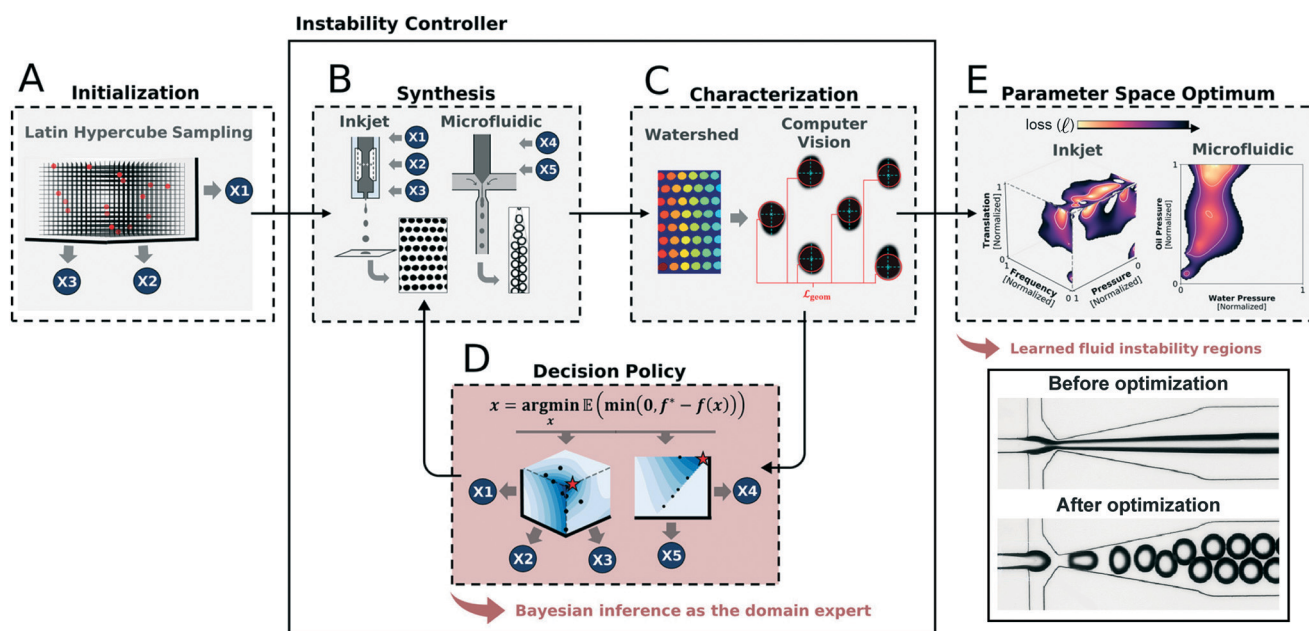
Instability Controller

A Initialization

Latin Hypercube Sampling

X1

X3 X2

B Synthesis

Inkjet Microfluidic

X1 X2 X3 X4 X5

C Characterization

Watershed Computer Vision

$\mathcal{L}_{geom}$

E Parameter Space Optimum

loss ($\ell$)

Inkjet Microfluidic

Translation [Normalized]

Frequency [Normalized]

Pressure [Normalized]

Oil Pressure [Normalized]

Water Pressure [Normalized]

1 0 0 1 0 1 0 1

Learned fluid instability regions

D Decision Policy

$x = \underset{x}{\mathbf{argmin}}\, \mathbb{E}\left(\mathbf{min}\left(0, f^{*} - f(x)\right)\right)$

X1 X2 X3 X4 X5

Bayesian inference as the domain expert

Before optimization

After optimization